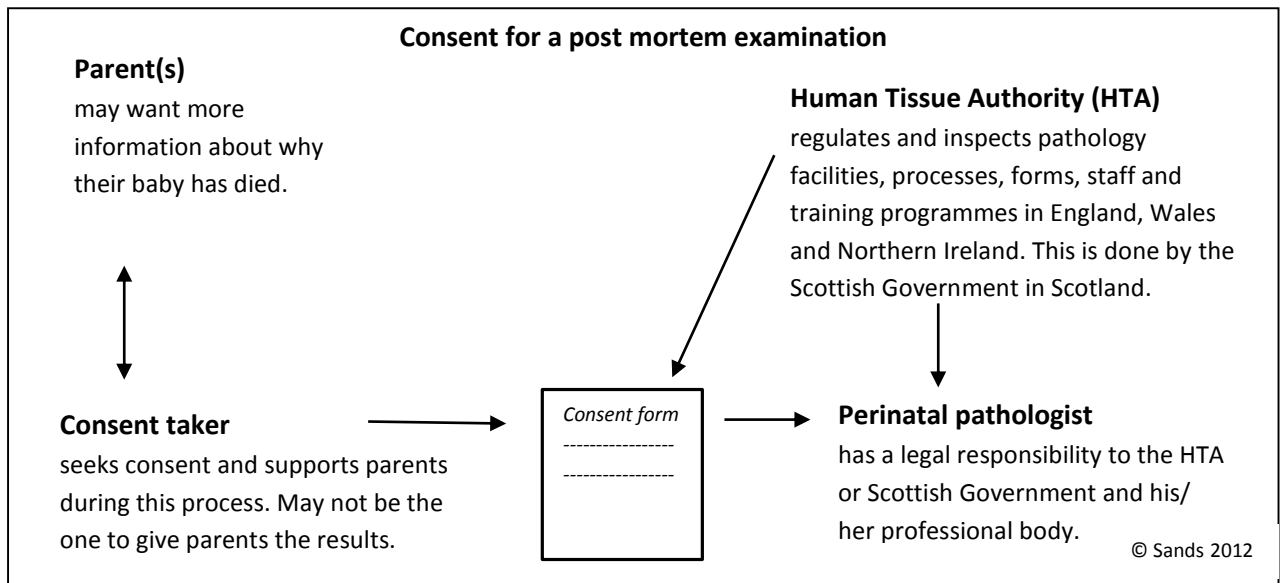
**Consent for a post mortem examination**

**Parent(s)**
may want more information about why their baby has died.

**Human Tissue Authority (HTA)**
regulates and inspects pathology facilities, processes, forms, staff and training programmes in England, Wales and Northern Ireland. This is done by the Scottish Government in Scotland.

**Consent taker**
seeks consent and supports parents during this process. May not be the one to give parents the results.

*Consent form*
----------------
----------------

**Perinatal pathologist**
has a legal responsibility to the HTA or Scottish Government and his/her professional body.

© Sands 2012